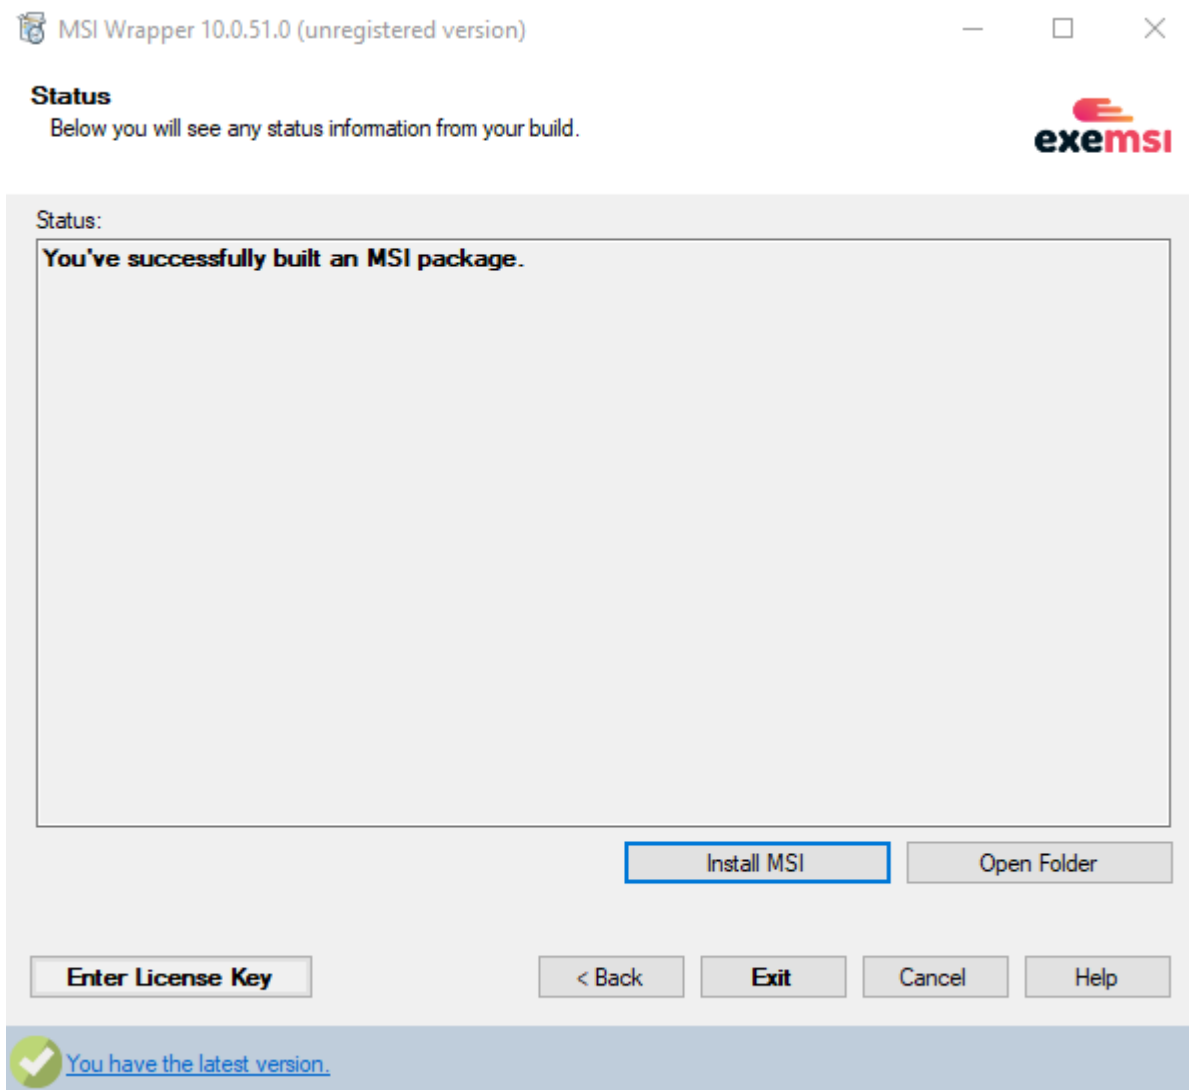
MSI Wrapper 10.0.51.0 (unregistered version)

Status
Below you will see any status information from your build.

exemsi

Status:
You've successfully built an MSI package.

Install MSI
Open Folder

Enter License Key
< Back
Exit
Cancel
Help

You have the latest version.